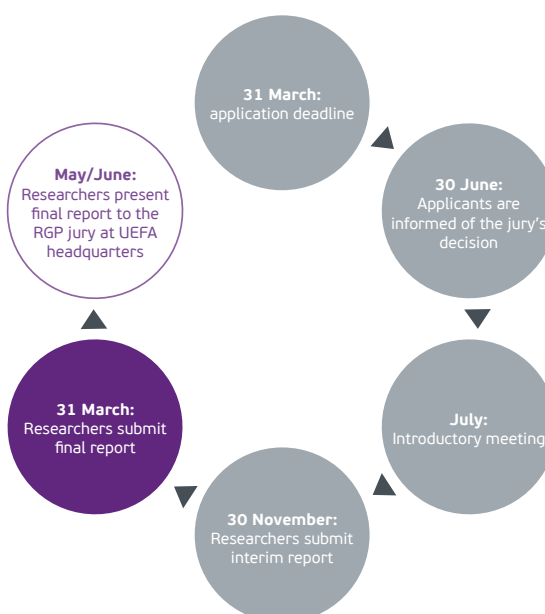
31 March:
application deadline

30 June:
Applicants are informed of the jury's decision

July:
Introductory meeting

30 November:
Researchers submit interim report

31 March:
Researchers submit final report

May/June:
Researchers present final report to the RGP jury at UEFA headquarters